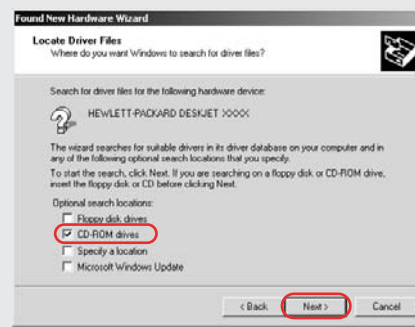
Found New Hardware Wizard

Locate Driver Files
Where do you want Windows to search for driver files?

Search for driver files for the following hardware device:

HEWLETT-PACKARD DESKJET XXXX

The wizard searches for suitable drivers in its driver database on your computer and in any of the following optional search locations that you specify.

To start the search, click Next. If you are searching on a floppy disk or CD-ROM drive, insert the floppy disk or CD before clicking Next.

Optional search locations:
Floppy disk drives
CD-ROM drives
Specify a location
Microsoft Windows Update

< Back
Next >
Cancel